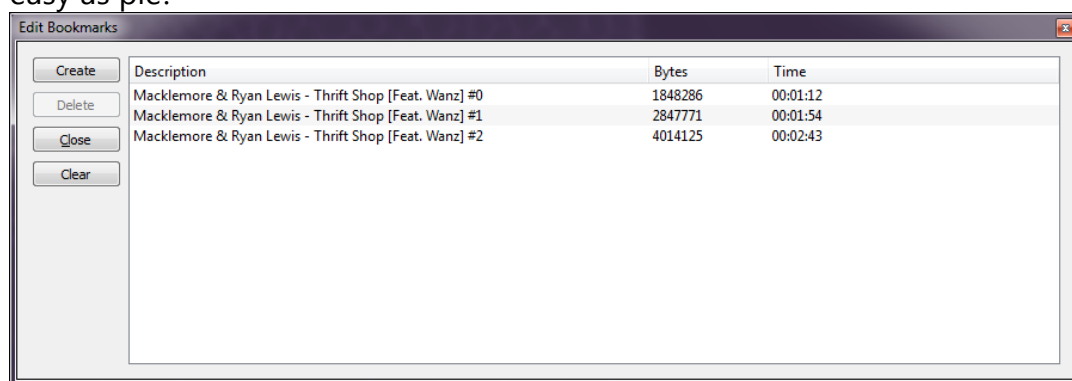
easy as pie.

Edit Bookmarks

Create
Delete
Close
Clear

| Description | Bytes | Time |
|---|---|---|
| Macklemore & Ryan Lewis - Thrift Shop [Feat. Wanz] #0 | 1848286 | 00:01:12 |
| Macklemore & Ryan Lewis - Thrift Shop [Feat. Wanz] #1 | 2847771 | 00:01:54 |
| Macklemore & Ryan Lewis - Thrift Shop [Feat. Wanz] #2 | 4014125 | 00:02:43 |